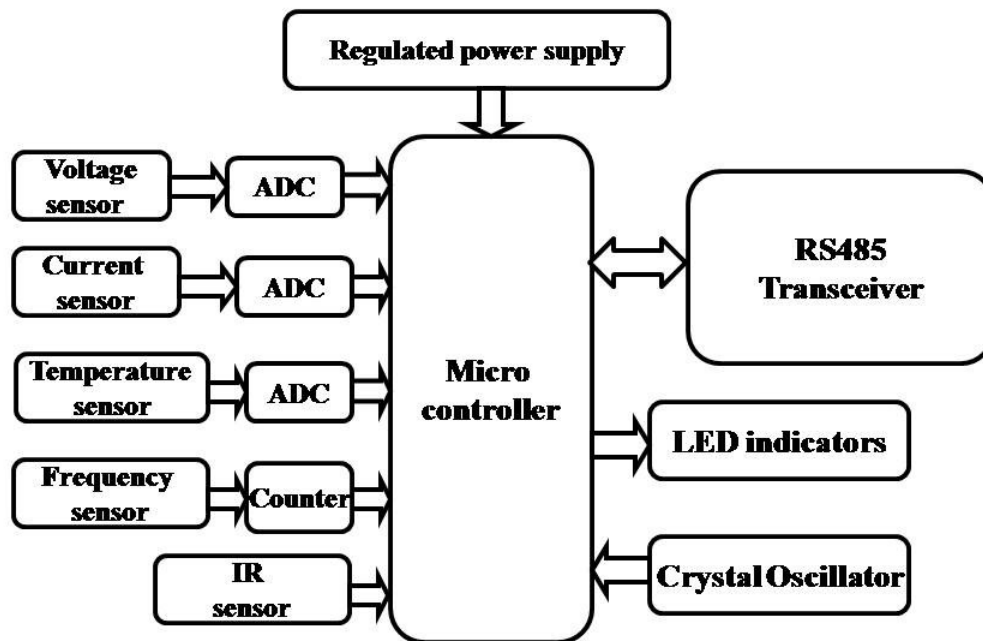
Regulated power supply

Voltage sensor

ADC

Current sensor

ADC

Temperature sensor

ADC

Frequency sensor

Counter

IR sensor

Micro controller

RS485 Transceiver

LED indicators

Crystal Oscillator